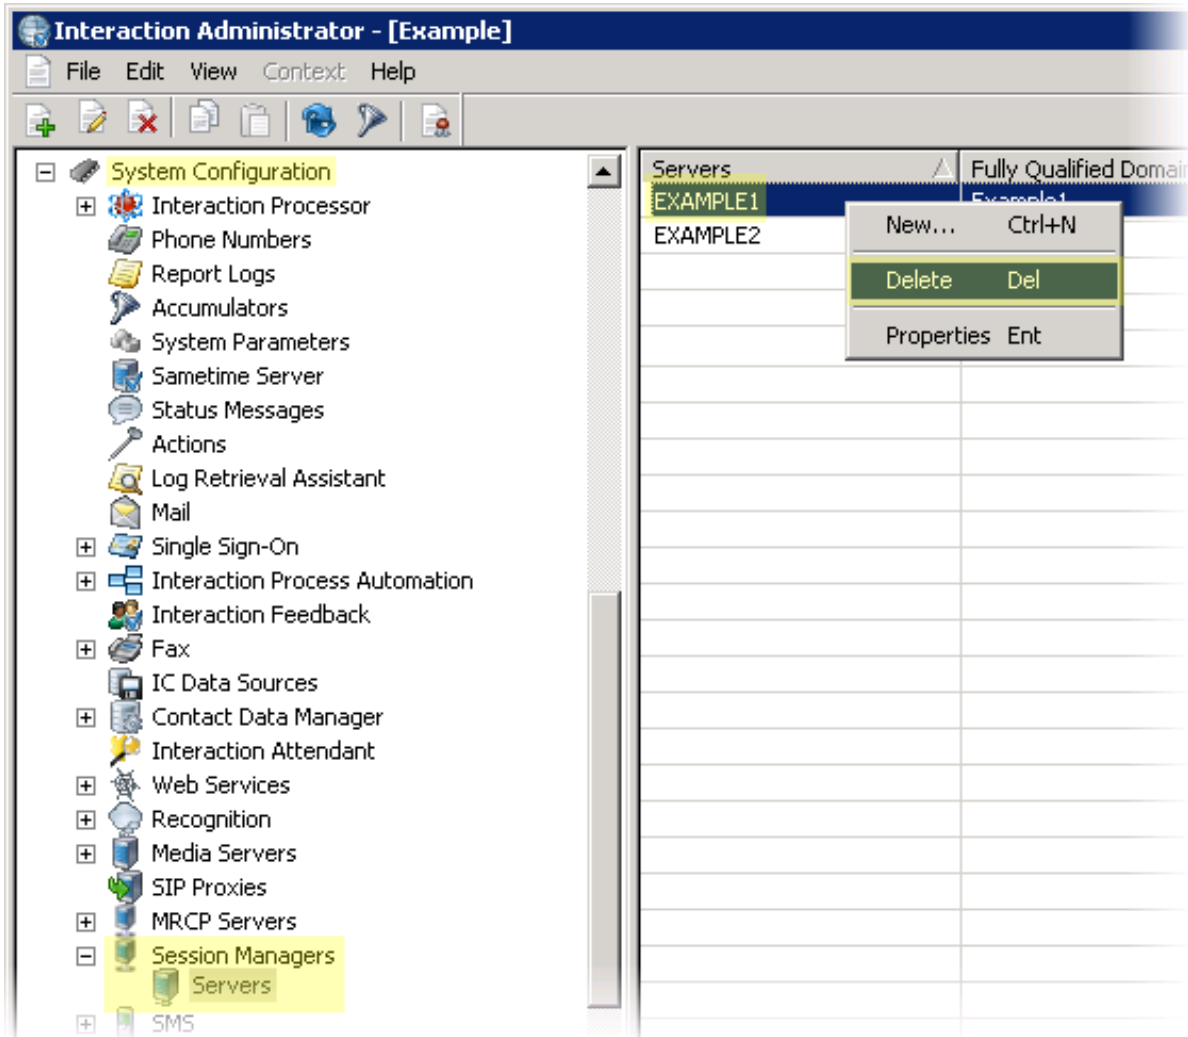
Interaction Administrator - [Example]

File Edit View Context Help

System Configuration
Interaction Processor
Phone Numbers
Report Logs
Accumulators
System Parameters
Sametime Server
Status Messages
Actions
Log Retrieval Assistant
Mail
Single Sign-On
Interaction Process Automation
Interaction Feedback
Fax
IC Data Sources
Contact Data Manager
Interaction Attendant
Web Services
Recognition
Media Servers
SIP Proxies
MRCP Servers
Session Managers
Servers
SMS

| Servers | Fully Qualified Domai |
|---|---|
| EXAMPLE1 | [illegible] |
| EXAMPLE2 | |

New... Ctrl+N
Delete Del
Properties Ent